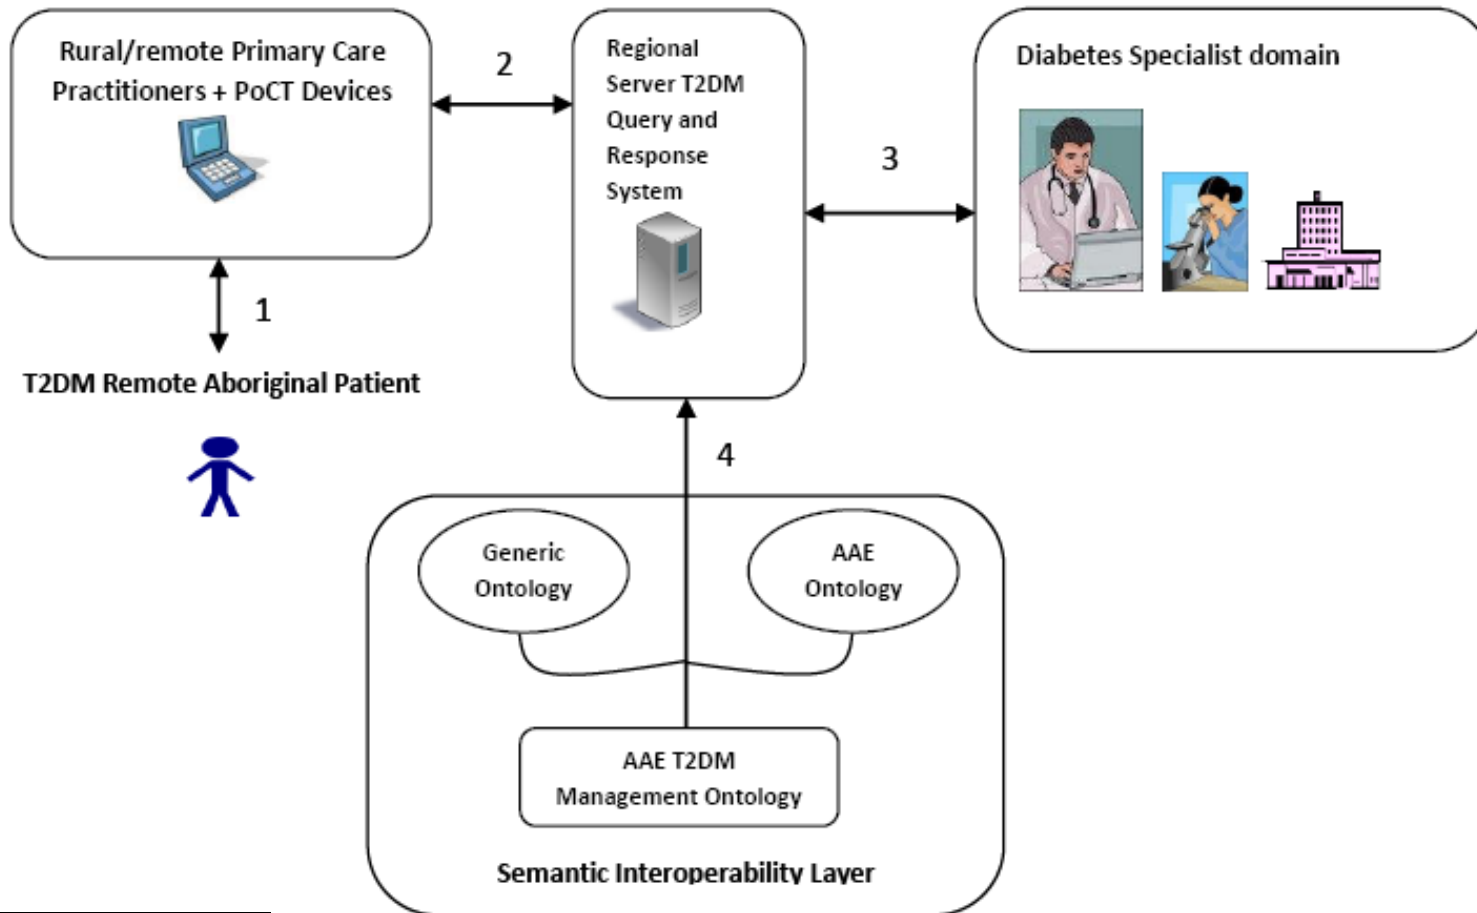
Rural/remote Primary Care Practitioners + PoCT Devices

2

Regional Server T2DM Query and Response System

Diabetes Specialist domain

3

1

T2DM Remote Aboriginal Patient

4

Generic Ontology

AAE Ontology

AAE T2DM Management Ontology

Semantic Interoperability Layer